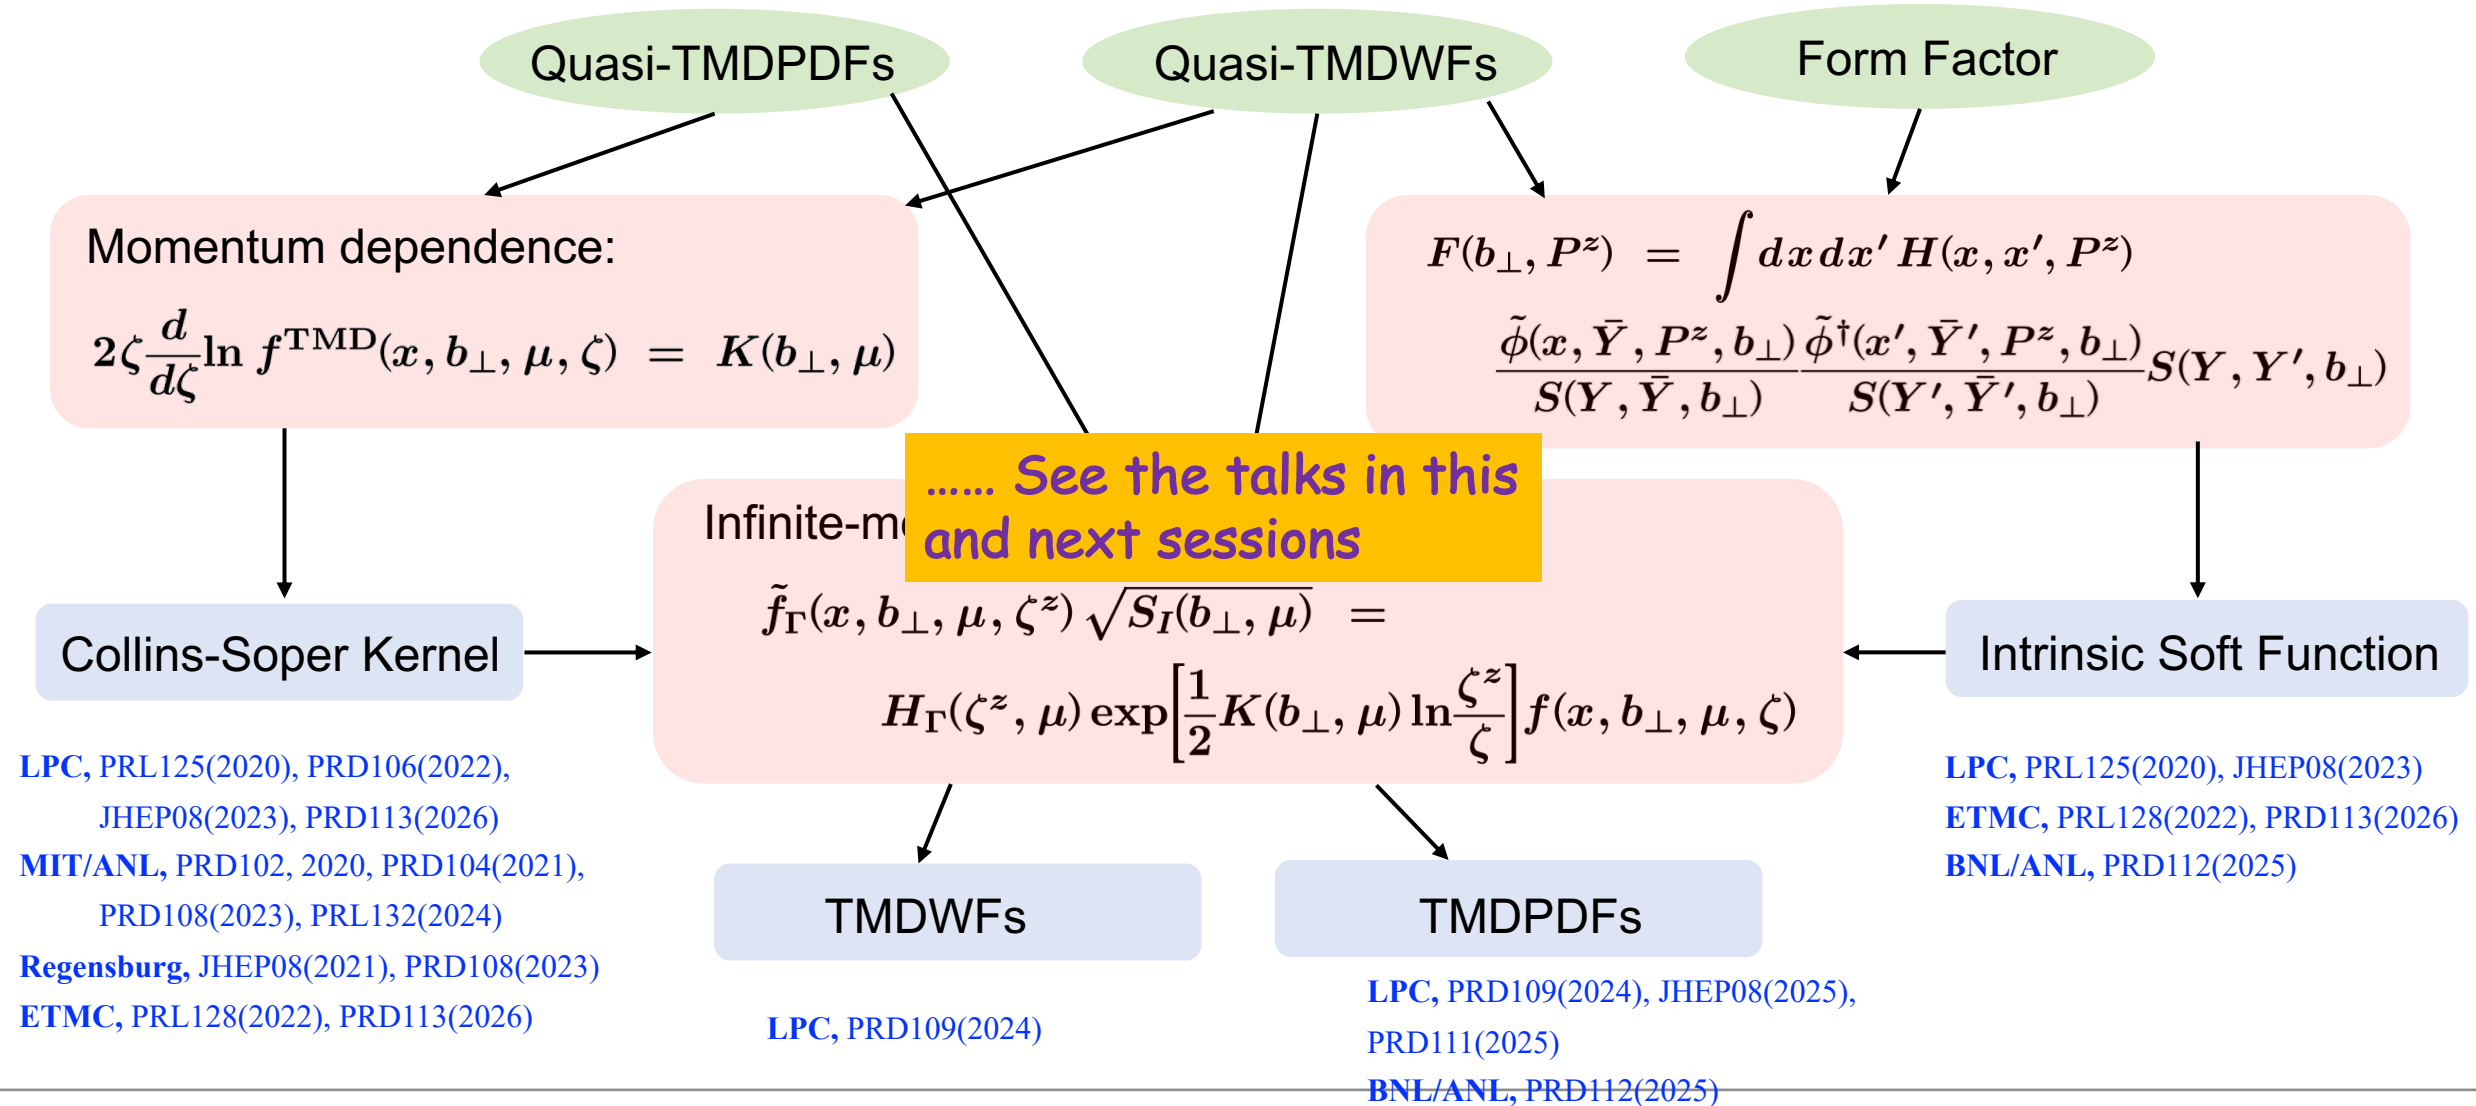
Quasi-TMDPDFs

Quasi-TMDWFs

Form Factor

Momentum dependence:

$2\zeta\frac{d}{d\zeta}\ln f^{\mathrm{TMD}}(x,b_\perp,\mu,\zeta) = K(b_\perp,\mu)$

$F(b_\perp,P^z) = \int dx\,dx'\,H(x,x',P^z)$
$\frac{\tilde{\phi}(x,\bar{Y},P^z,b_\perp)}{S(Y,\bar{Y},b_\perp)}\frac{\tilde{\phi}^\dagger(x',\bar{Y}',P^z,b_\perp)}{S(Y',\bar{Y}',b_\perp)}S(Y,Y',b_\perp)$

...... See the talks in this and next sessions

Infinite-m

$\tilde{f}_\Gamma(x,b_\perp,\mu,\zeta^z)\sqrt{S_I(b_\perp,\mu)} =$
$H_\Gamma(\zeta^z,\mu)\exp\left[\frac{1}{2}K(b_\perp,\mu)\ln\frac{\zeta^z}{\zeta}\right]f(x,b_\perp,\mu,\zeta)$

Collins-Soper Kernel

Intrinsic Soft Function

LPC, PRL125(2020), PRD106(2022), JHEP08(2023), PRD113(2026)
MIT/ANL, PRD102, 2020, PRD104(2021), PRD108(2023), PRL132(2024)
Regensburg, JHEP08(2021), PRD108(2023)
ETMC, PRL128(2022), PRD113(2026)

TMDWFs

TMDPDFs

LPC, PRL125(2020), JHEP08(2023)
ETMC, PRL128(2022), PRD113(2026)
BNL/ANL, PRD112(2025)

LPC, PRD109(2024)

LPC, PRD109(2024), JHEP08(2025), PRD111(2025)
BNL/ANL, PRD112(2025)